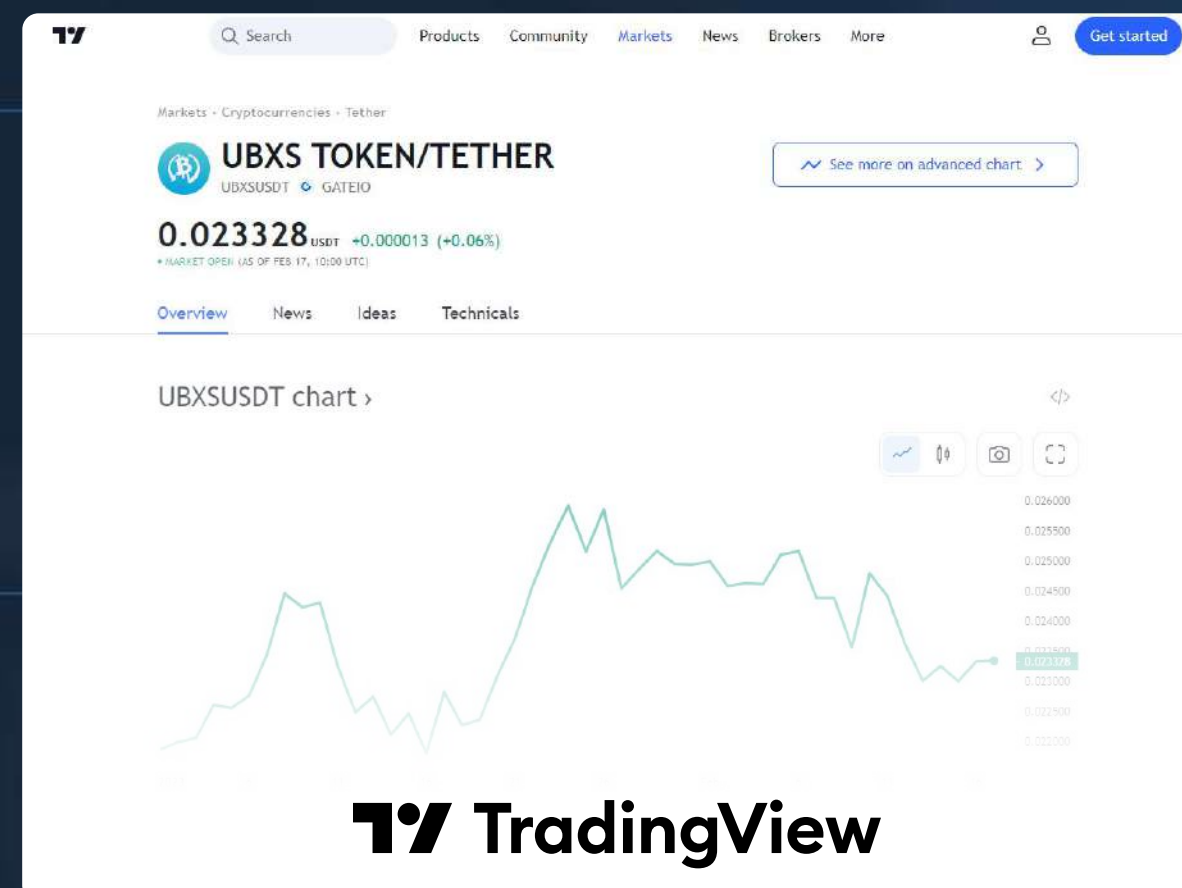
Search Products Community Markets News Brokers More Get started

Markets › Cryptocurrencies › Tether

UBXS TOKEN/TETHER

UBXSUSDT GATEIO

See more on advanced chart

0.023328 USDT +0.000013 (+0.06%)

• MARKET OPEN (AS OF FEB 17, 10:00 UTC)

Overview News Ideas Technicals

UBXSUSDT chart ›

0.026000
0.025500
0.025000
0.024500
0.024000
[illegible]
0.023328
0.023000
0.022500
0.022000

TradingView